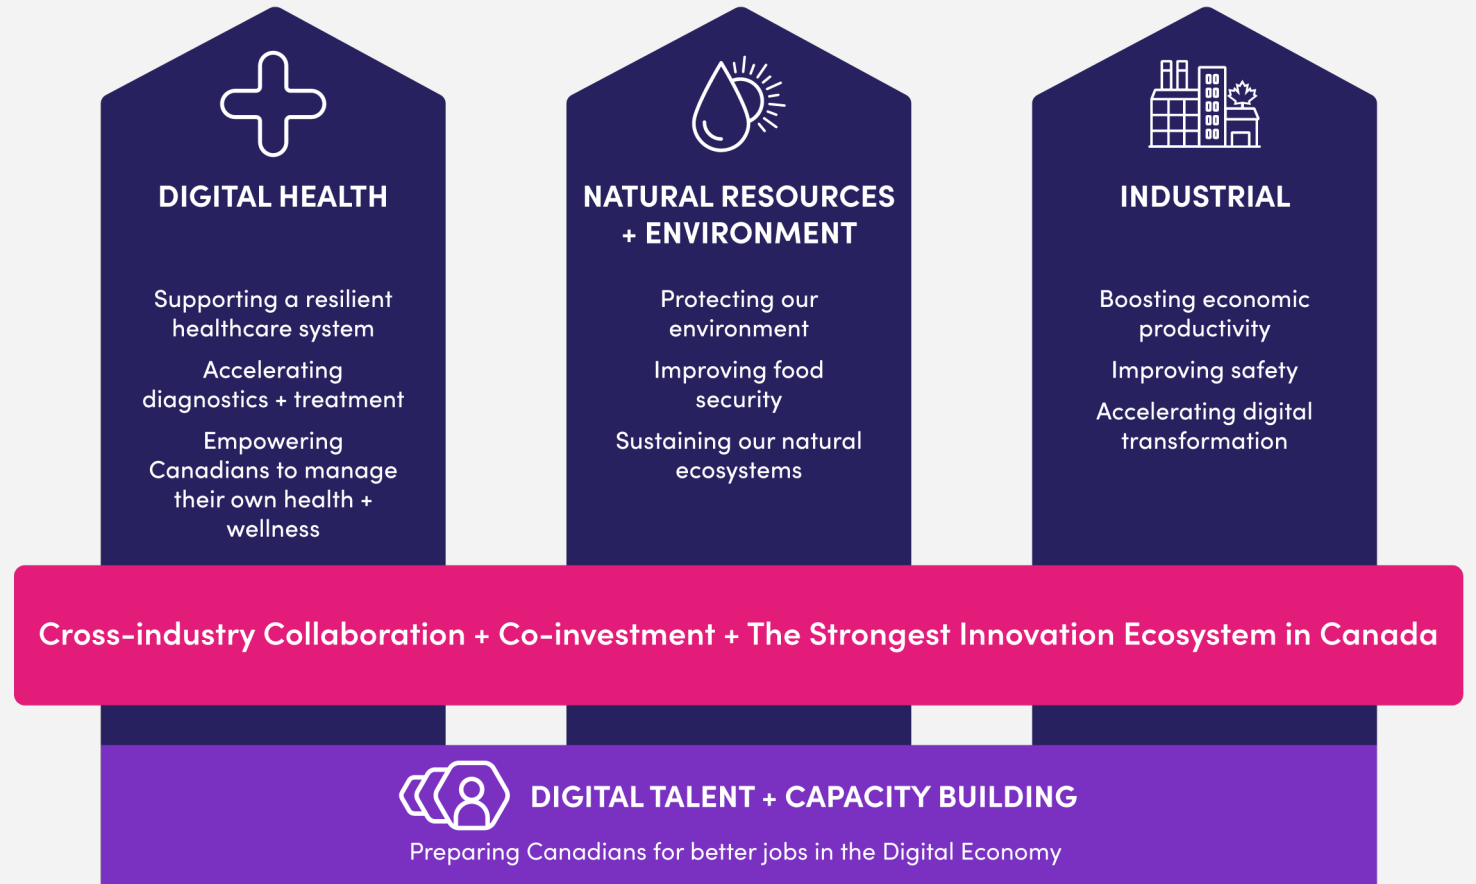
DIGITAL HEALTH

Supporting a resilient healthcare system

Accelerating diagnostics + treatment

Empowering Canadians to manage their own health + wellness

NATURAL RESOURCES + ENVIRONMENT

Protecting our environment

Improving food security

Sustaining our natural ecosystems

INDUSTRIAL

Boosting economic productivity

Improving safety

Accelerating digital transformation

Cross-industry Collaboration + Co-investment + The Strongest Innovation Ecosystem in Canada

DIGITAL TALENT + CAPACITY BUILDING

Preparing Canadians for better jobs in the Digital Economy